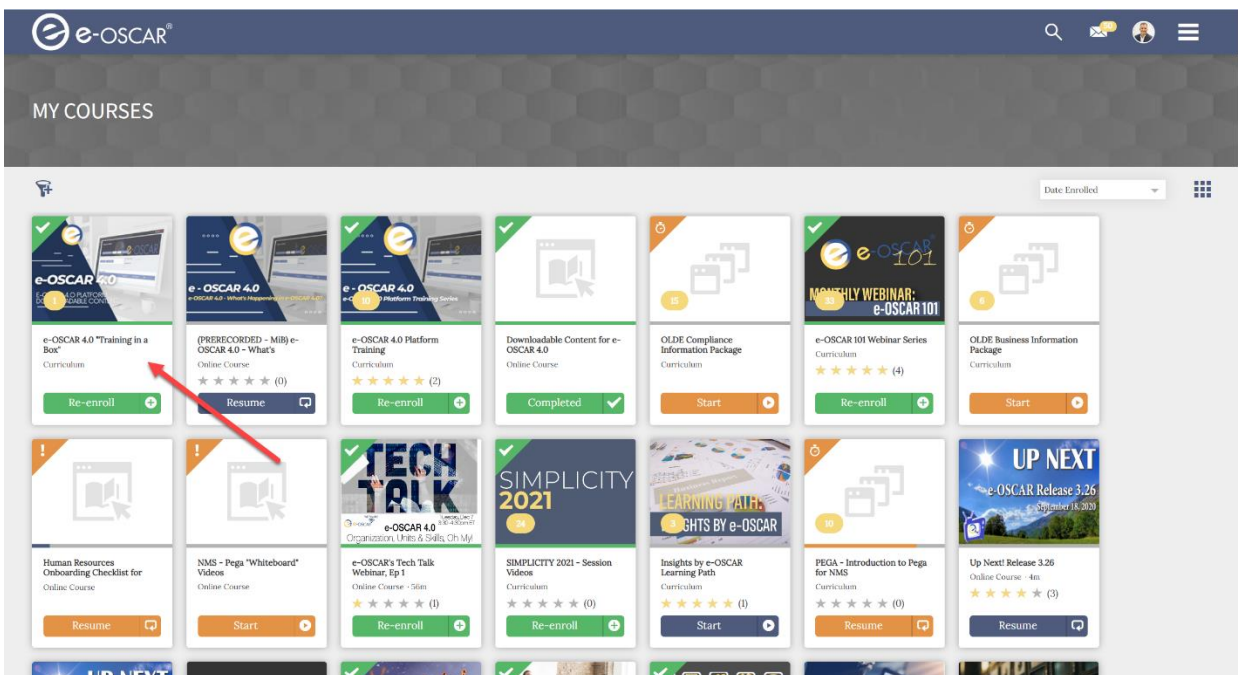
e-OSCAR®

MY COURSES

Date Enrolled

e-OSCAR 4.0
5
e-OSCAR 4.0 "Training in a Box"
Curriculum
Re-enroll

e-OSCAR 4.0
e-OSCAR 4.0 - What's Happening in e-OSCAR 4.0
(PRERECORDED - MiB) e-OSCAR 4.0 - What's
Online Course
(0)
Resume

e-OSCAR 4.0
e-OSCAR 4.0 Platform Training Series
10
e-OSCAR 4.0 Platform Training
Curriculum
(2)
Re-enroll

Downloadable Content for e-OSCAR 4.0
Online Course
Completed

15
OLDE Compliance Information Package
Curriculum
Start

e-OSCAR 101
MONTHLY WEBINAR: e-OSCAR 101
33
e-OSCAR 101 Webinar Series
Curriculum
(4)
Re-enroll

6
OLDE Business Information Package
Curriculum
Start

Human Resources Onboarding Checklist for
Online Course
Resume

NMS - Pega "Whiteboard" Videos
Online Course
Start

TECH TALK
e-OSCAR 4.0
Organization, Units & Skills, Oh My!
e-OSCAR's Tech Talk Webinar, Ep 1
Online Course - 56m
(1)
Re-enroll

SIMPLICITY 2021
24
SIMPLICITY 2021 - Session Videos
Curriculum
(0)
Re-enroll

LEARNING PATH: INSIGHTS BY e-OSCAR
3
Insights by e-OSCAR Learning Path
Curriculum
(1)
Start

10
PEGA - Introduction to Pega for NMS
Online Course
(0)
Resume

UP NEXT
e-OSCAR Release 3.26
September 18, 2020
Up Next! Release 3.26
Online Course - 4m
(3)
Resume